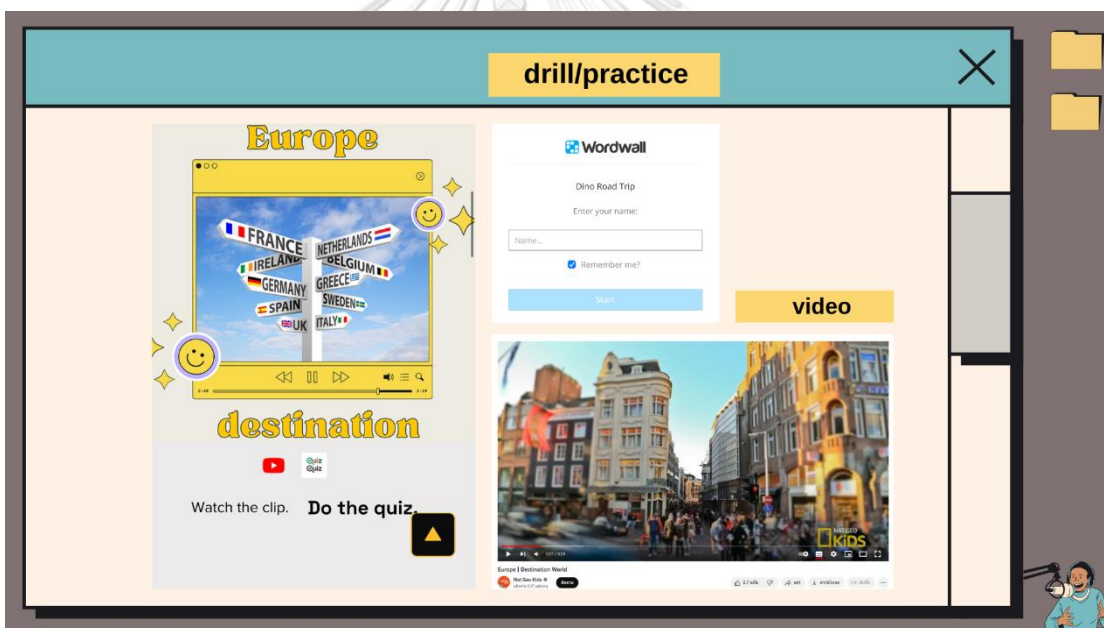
drill/practice

Europe

FRANCE
NETHERLANDS
IRELAND
BELGIUM
GERMANY
GREECE
SPAIN
SWEDEN
UK
ITALY

destination

Quiz Quiz

Watch the clip. Do the quiz.

Wordwall

Dino Road Trip

Enter your name:

Name...

Remember me?

Start

video

NAT GEO KIDS

Europe | Destination World

Nat Geo Kids

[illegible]